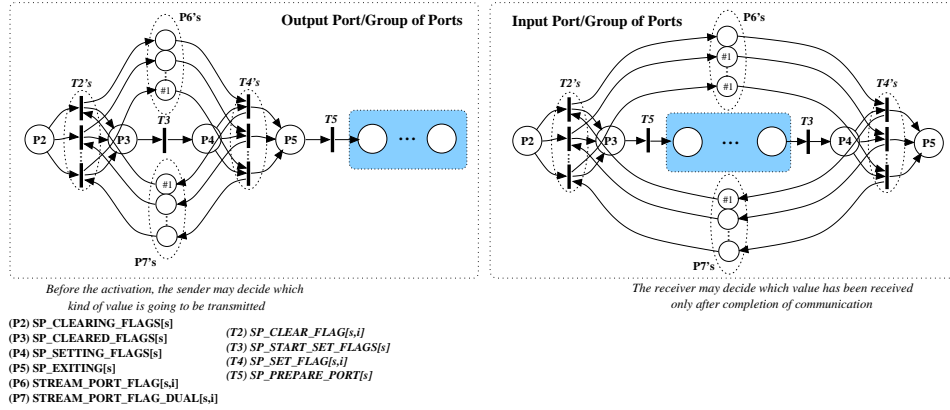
Output Port/Group of Ports

P6's

#1

T2's

T4's

P2

P3

T3

P4

P5

T5

...

#1

P7's

Input Port/Group of Ports

P6's

#1

#1

T2's

T4's

P2

P3

T5

...

T3

P4

P5

#1

P7's

Before the activation, the sender may decide which kind of value is going to be transmitted

The receiver may decide which value has been received only after completion of communication

(P2) SP_CLEARING_FLAGS[s]
(P3) SP_CLEARED_FLAGS[s]
(P4) SP_SETTING_FLAGS[s]
(P5) SP_EXITING[s]
(P6) STREAM_PORT_FLAG[s,i]
(P7) STREAM_PORT_FLAG_DUAL[s,i]

(T2) SP_CLEAR_FLAG[s,i]
(T3) SP_START_SET_FLAGS[s]
(T4) SP_SET_FLAG[s,i]
(T5) SP_PREPARE_PORT[s]